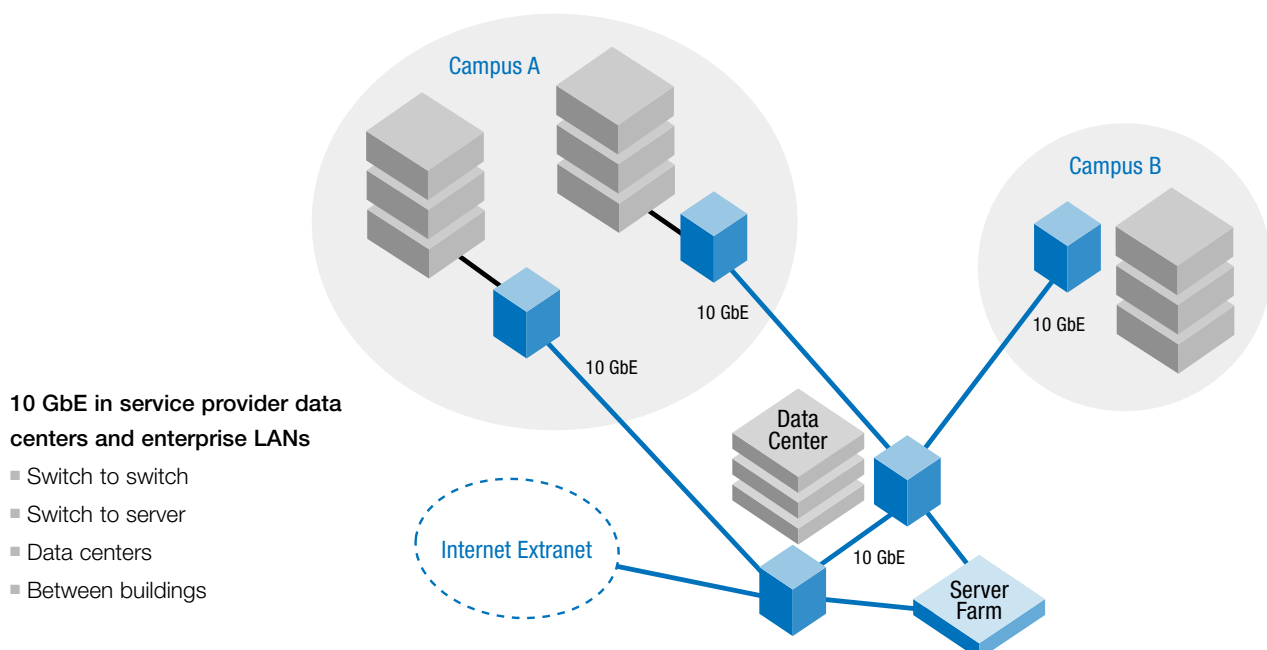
Campus A

Campus B

10 GbE

10 GbE

10 GbE

10 GbE in service provider data centers and enterprise LANs

- Switch to switch
- Switch to server
- Data centers
- Between buildings

Data Center

Internet Extranet

10 GbE

Server Farm